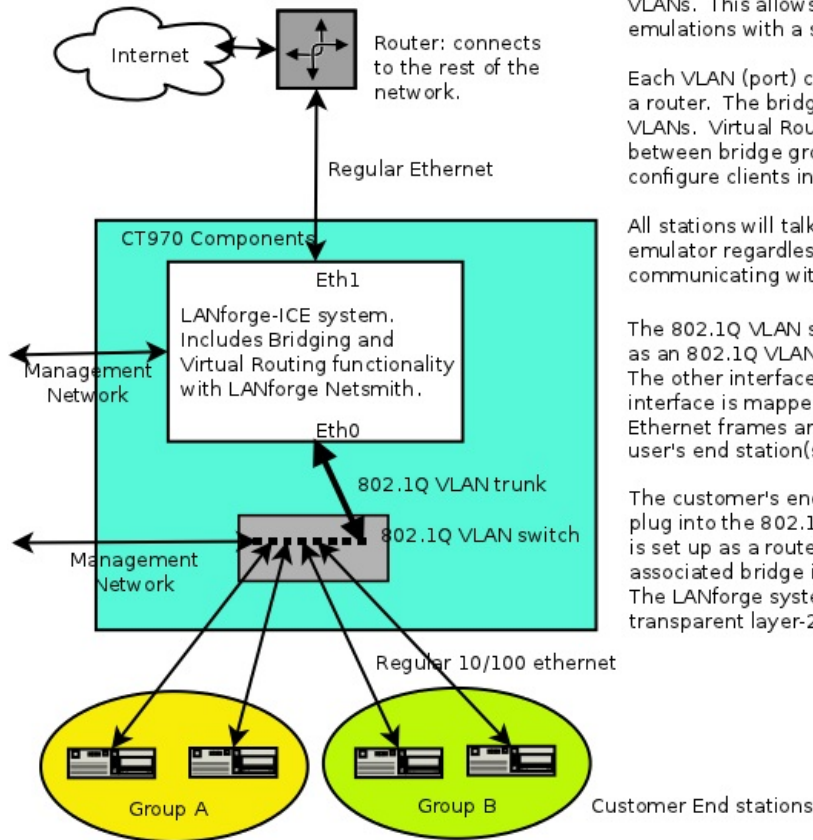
Internet

Router: connects to the rest of the network.

Regular Ethernet

CT970 Components

Eth1

LANforge-ICE system. Includes Bridging and Virtual Routing functionality with LANforge Netsmith.

Eth0

Management Network

802.1Q VLAN trunk

802.1Q VLAN switch

Management Network

Regular 10/100 ethernet

Group A

Group B

Customer End stations

VLANs. This allows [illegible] emulations with a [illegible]

Each VLAN (port) c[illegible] a router. The bridg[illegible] VLANs. Virtual Rou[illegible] between bridge gro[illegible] configure clients in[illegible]

All stations will talk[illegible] emulator regardles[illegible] communicating wit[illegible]

The 802.1Q VLAN s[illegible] as an 802.1Q VLAN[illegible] The other interface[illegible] interface is mappe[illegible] Ethernet frames ar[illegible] user's end station([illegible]

The customer's en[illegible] plug into the 802.1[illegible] is set up as a route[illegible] associated bridge i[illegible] The LANforge syste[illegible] transparent layer-2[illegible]